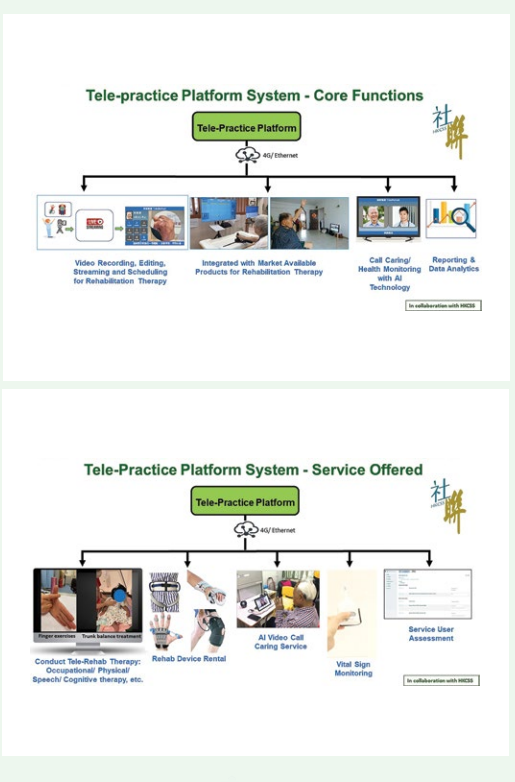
Tele-practice Platform System - Core Functions

社聯

Tele-Practice Platform

4G/ Ethernet

Video Recording, Editing, Streaming and Scheduling for Rehabilitation Therapy

Integrated with Market Available Products for Rehabilitation Therapy

Call Caring/ Health Monitoring with AI Technology

Reporting & Data Analytics

In collaboration with HKCSS

Tele-Practice Platform System - Service Offered

社聯

Tele-Practice Platform

4G/ Ethernet

Finger exercises

Trunk balance treatment

Conduct Tele-Rehab Therapy: Occupational/ Physical/ Speech/ Cognitive therapy, etc.

Rehab Device Rental

AI Video Call Caring Service

Vital Sign Monitoring

Service User Assessment

In collaboration with HKCSS